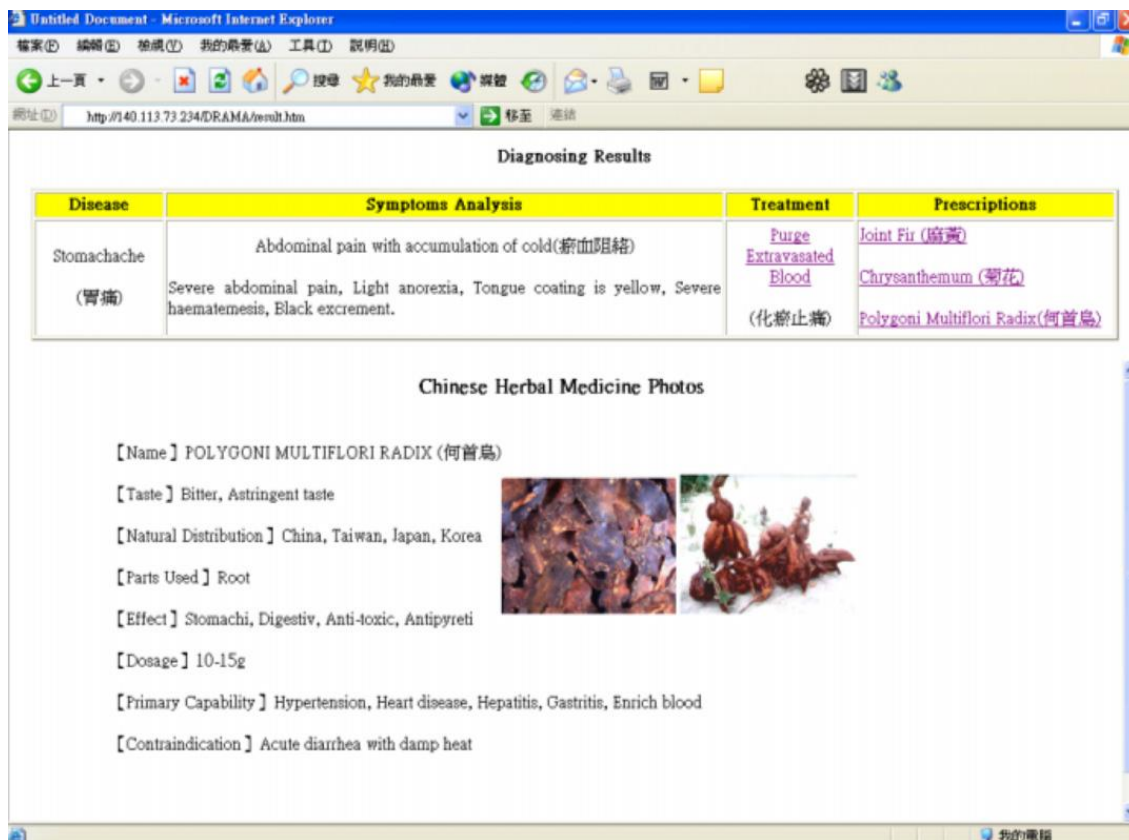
Untitled Document - Microsoft Internet Explorer

檔案(F) 編輯(E) 檢視(V) 我的最愛(A) 工具(T) 說明(H)

上一頁 搜尋 我的最愛 媒體

網址(D) http://140.113.73.234/DRAMA/result.htm 移至 連結

Diagnosing Results

| Disease | Symptoms Analysis | Treatment | Prescriptions |
|---|---|---|---|
| Stomachache (胃痛) | Abdominal pain with accumulation of cold(瘀血阻絡) Severe abdominal pain, Light anorexia, Tongue coating is yellow, Severe haematemesis, Black excrement. | Purge Extravasated Blood (化瘀止痛) | Joint Fir (麻黃) Chrysanthemum (菊花) Polygoni Multiflori Radix(何首烏) |

Chinese Herbal Medicine Photos

【Name】POLYGONI MULTIFLORI RADIX (何首烏)

【Taste】Bitter, Astringent taste

【Natural Distribution】China, Taiwan, Japan, Korea

【Parts Used】Root

【Effect】Stomachi, Digestiv, Anti-toxic, Antipyreti

【Dosage】10-15g

【Primary Capability】Hypertension, Heart disease, Hepatitis, Gastritis, Enrich blood

【Contraindication】Acute diarrhea with damp heat

我的電腦